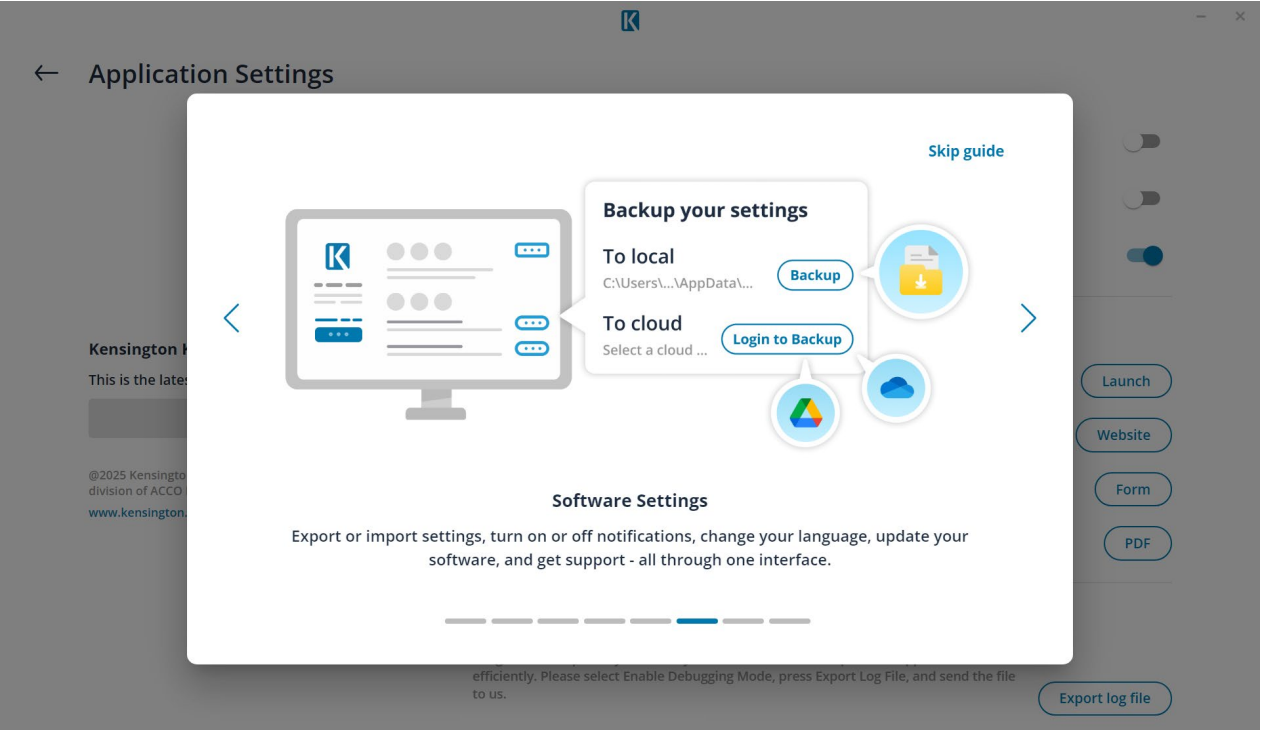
K

Application Settings

Skip guide

Backup your settings

To local

C:\Users\...\AppData\...

Backup

To cloud

Select a cloud ...

Login to Backup

Kensington K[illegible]

This is the lates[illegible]

@2025 Kensingto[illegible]
division of ACCO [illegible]

www.kensington.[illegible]

Launch

Website

Form

PDF

Software Settings

Export or import settings, turn on or off notifications, change your language, update your software, and get support - all through one interface.

efficiently. Please select Enable Debugging Mode, press Export Log File, and send the file to us.

Export log file